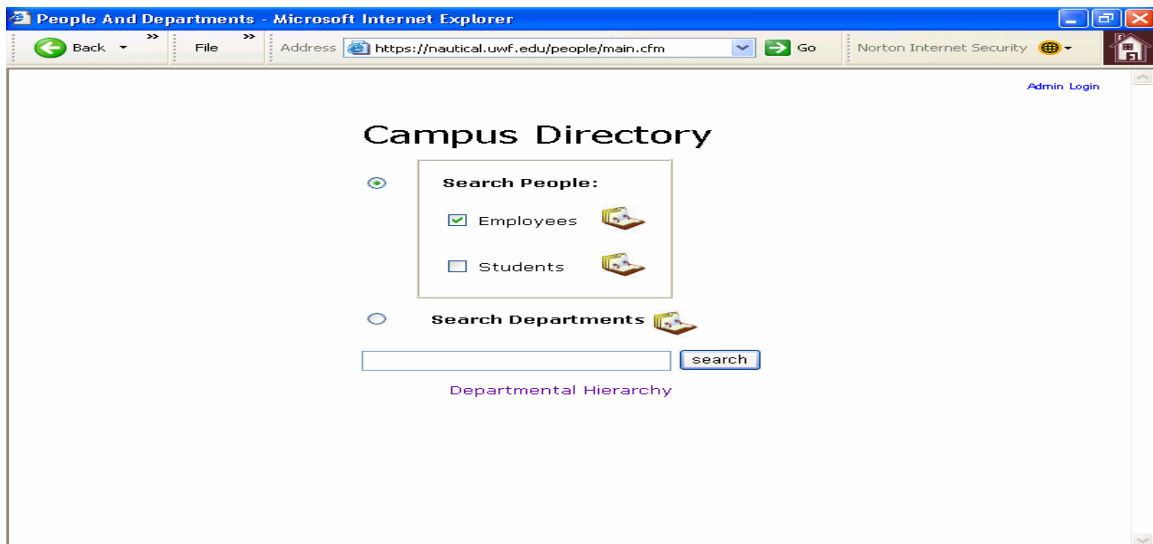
People And Departments - Microsoft Internet Explorer

Back » File » Address https://nautical.uwf.edu/people/main.cfm Go Norton Internet Security

Admin Login

Campus Directory

Search People:

Employees

Students

Search Departments

search

Departmental Hierarchy